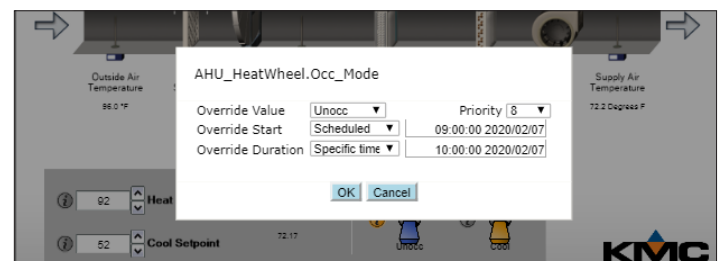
Outside Air Temperature

96.0 °F

Supply Air Temperature

72.2 Degrees F

AHU_HeatWheel.Occ_Mode

| | | |
|---|---|---|
| Override Value | Unocc ▼ | Priority 8 ▼ |
| Override Start | Scheduled ▼ | 09:00:00 2020/02/07 |
| Override Duration | Specific time ▼ | 10:00:00 2020/02/07 |

OK Cancel

92 Heat

52 Cool Setpoint

72.17

Unocc

Cool

KMC